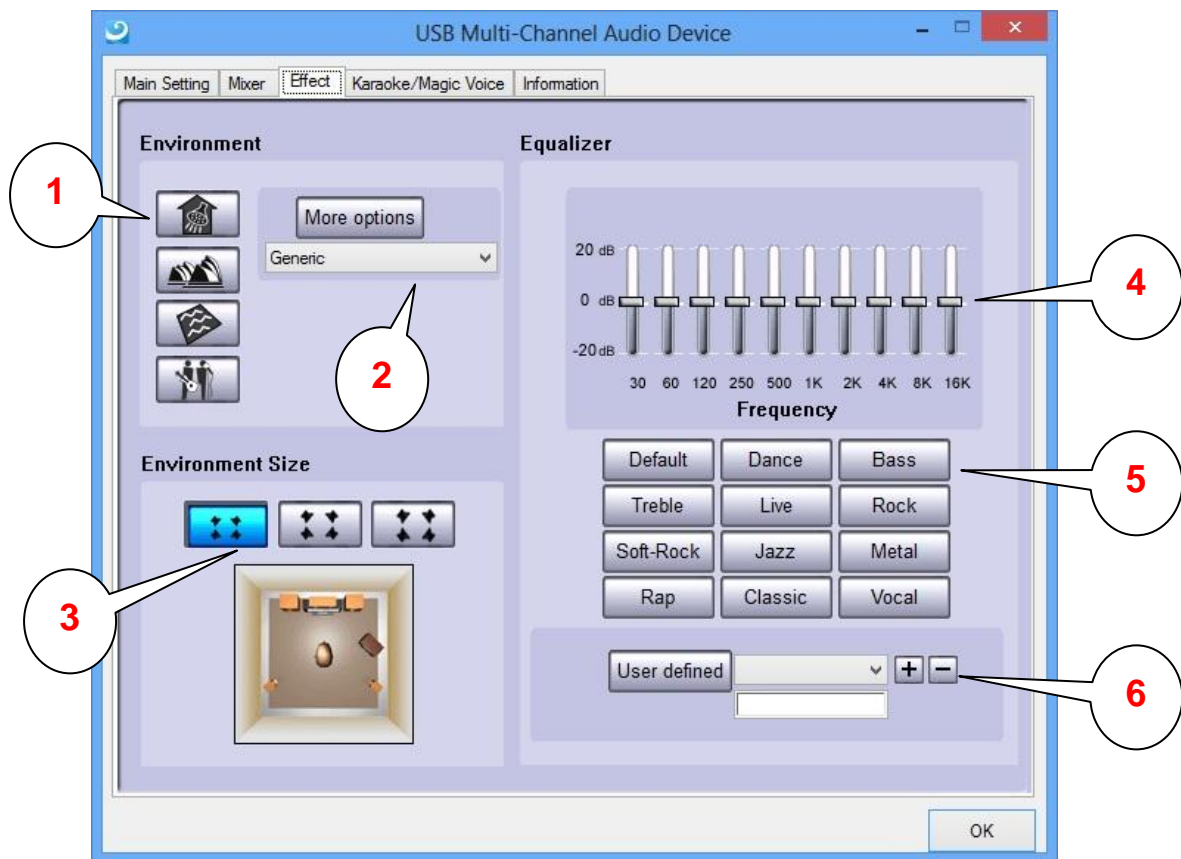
USB Multi-Channel Audio Device

Main Setting | Mixer | Effect | Karaoke/Magic Voice | Information

Environment

1

More options

Generic

2

Environment Size

3

Equalizer

20 dB

0 dB

-20 dB

30 60 120 250 500 1K 2K 4K 8K 16K

Frequency

4

| Default | Dance | Bass |
|---|---|---|
| Treble | Live | Rock |
| Soft-Rock | Jazz | Metal |
| Rap | Classic | Vocal |

5

User defined + −

6

OK